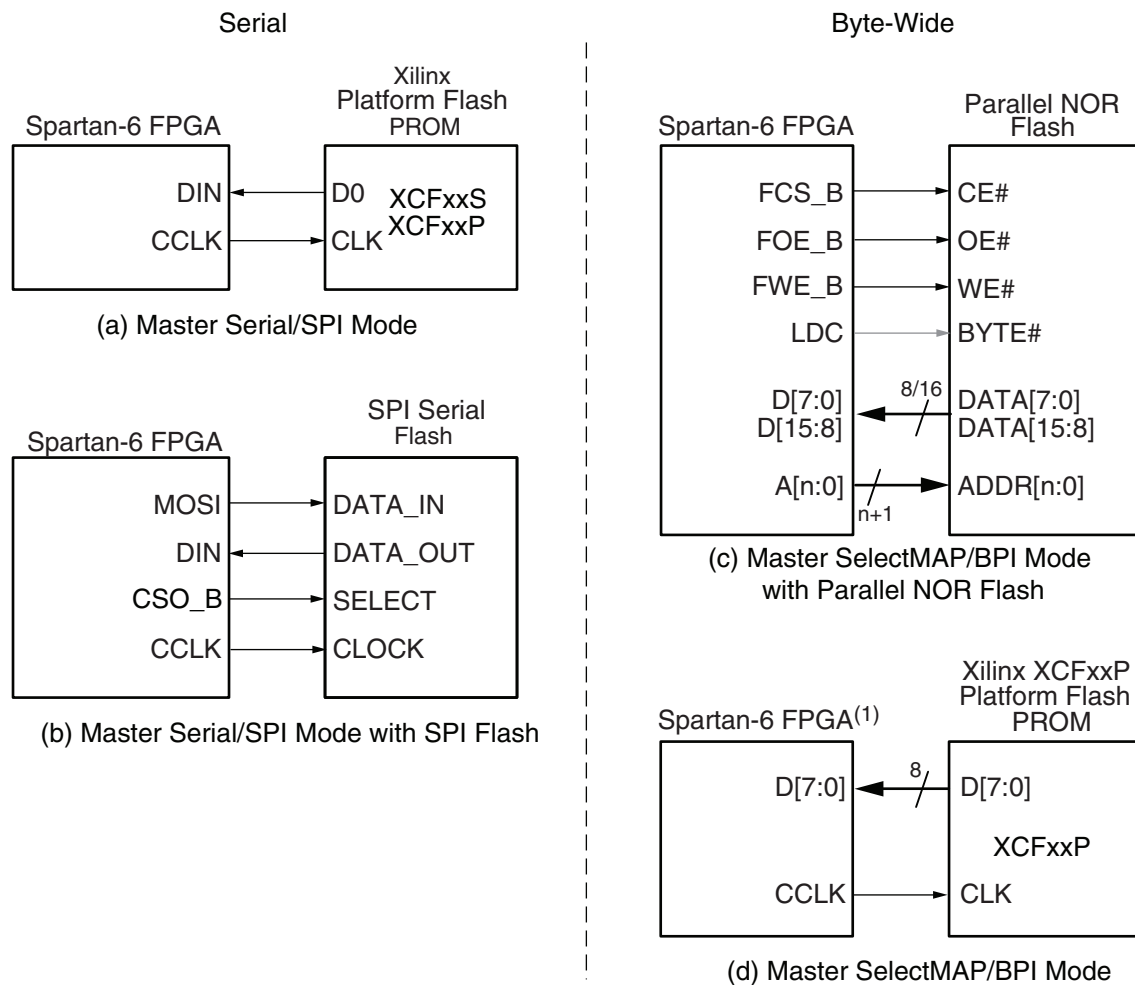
Serial

Xilinx Platform Flash PROM

Spartan-6 FPGA

DIN

CCLK

D0

CLK

XCFxxS
XCFxxP

(a) Master Serial/SPI Mode

SPI Serial Flash

Spartan-6 FPGA

MOSI

DIN

CSO_B

CCLK

DATA_IN

DATA_OUT

SELECT

CLOCK

(b) Master Serial/SPI Mode with SPI Flash

Byte-Wide

Spartan-6 FPGA

Parallel NOR Flash

FCS_B

FOE_B

FWE_B

LDC

D[7:0]
D[15:8]

A[n:0]

CE#

OE#

WE#

BYTE#

8/16

DATA[7:0]
DATA[15:8]

n+1

ADDR[n:0]

(c) Master SelectMAP/BPI Mode with Parallel NOR Flash

Spartan-6 FPGA$^{(1)}$

Xilinx XCFxxP Platform Flash PROM

D[7:0]

8

D[7:0]

XCFxxP

CCLK

CLK

(d) Master SelectMAP/BPI Mode